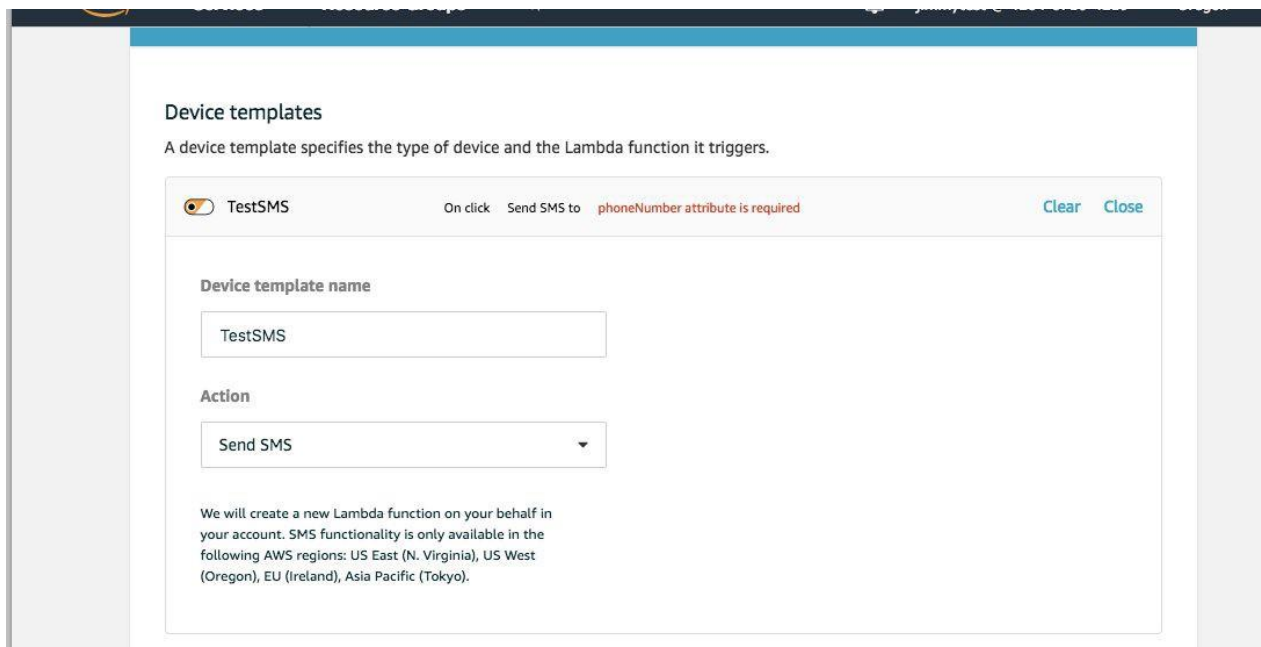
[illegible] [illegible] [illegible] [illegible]

Device templates

A device template specifies the type of device and the Lambda function it triggers.

TestSMS On click Send SMS to phoneNumber attribute is required Clear Close

Device template name

TestSMS

Action

Send SMS

We will create a new Lambda function on your behalf in your account. SMS functionality is only available in the following AWS regions: US East (N. Virginia), US West (Oregon), EU (Ireland), Asia Pacific (Tokyo).